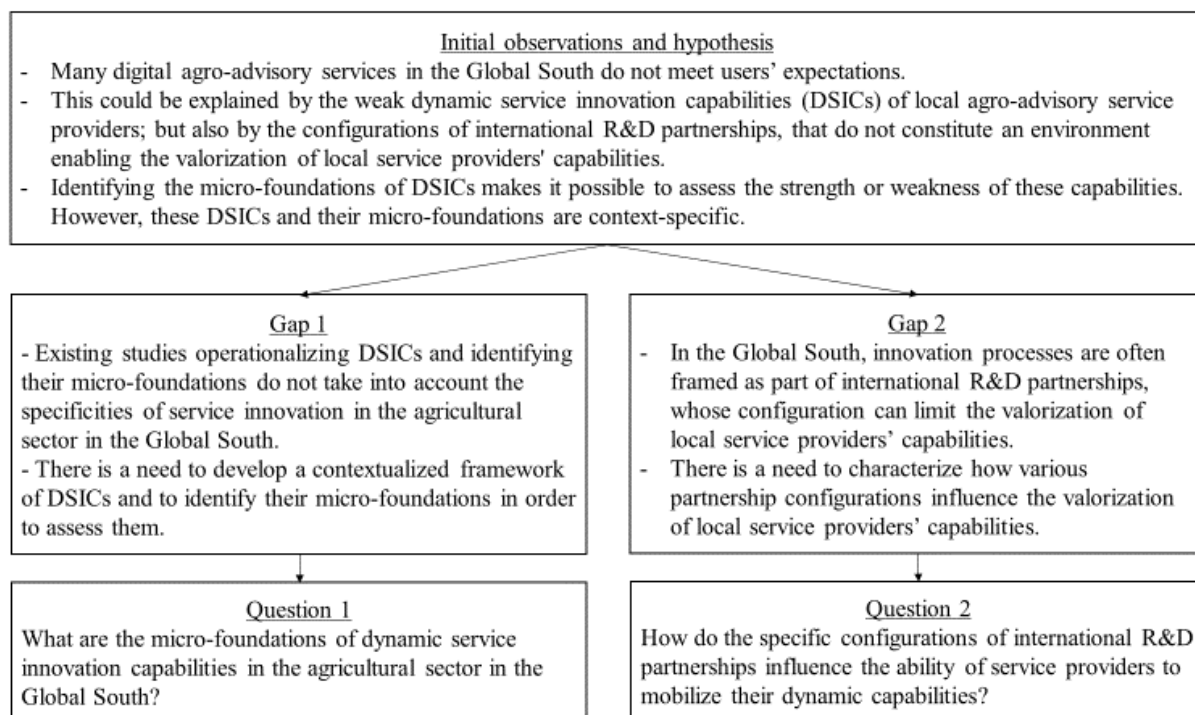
Initial observations and hypothesis

- Many digital agro-advisory services in the Global South do not meet users' expectations.
- This could be explained by the weak dynamic service innovation capabilities (DSICs) of local agro-advisory service providers; but also by the configurations of international R&D partnerships, that do not constitute an environment enabling the valorization of local service providers' capabilities.
- Identifying the micro-foundations of DSICs makes it possible to assess the strength or weakness of these capabilities. However, these DSICs and their micro-foundations are context-specific.

Gap 1

- Existing studies operationalizing DSICs and identifying their micro-foundations do not take into account the specificities of service innovation in the agricultural sector in the Global South.
- There is a need to develop a contextualized framework of DSICs and to identify their micro-foundations in order to assess them.

Gap 2

- In the Global South, innovation processes are often framed as part of international R&D partnerships, whose configuration can limit the valorization of local service providers' capabilities.
- There is a need to characterize how various partnership configurations influence the valorization of local service providers' capabilities.

Question 1

What are the micro-foundations of dynamic service innovation capabilities in the agricultural sector in the Global South?

Question 2

How do the specific configurations of international R&D partnerships influence the ability of service providers to mobilize their dynamic capabilities?